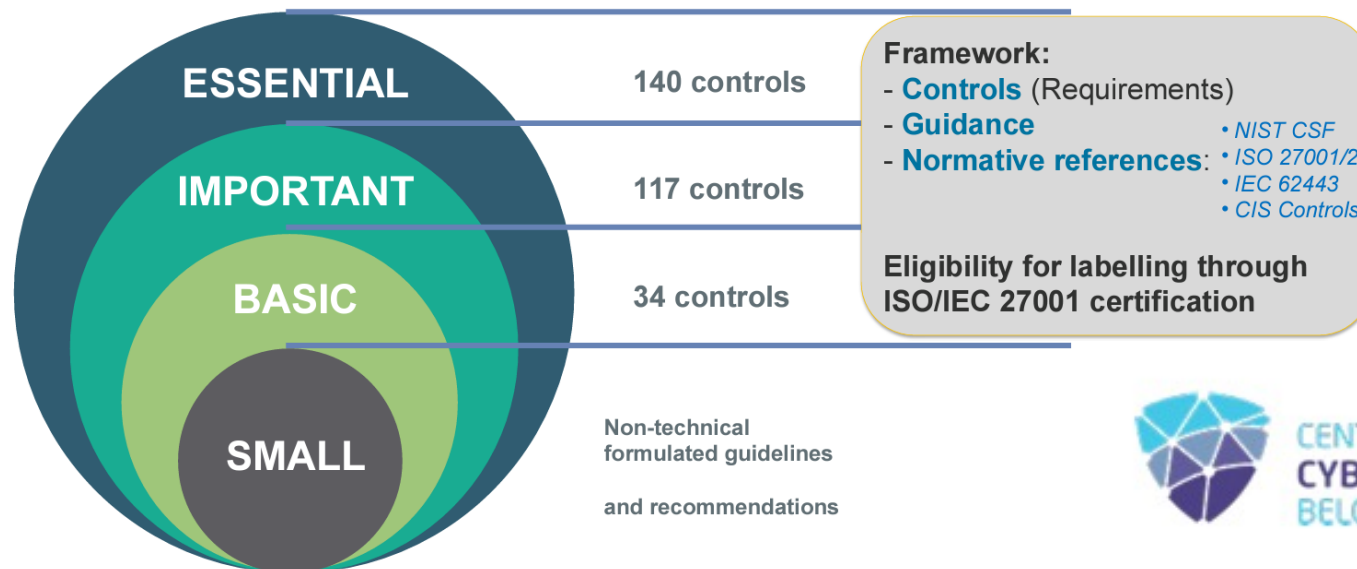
ESSENTIAL

IMPORTANT

BASIC

SMALL

140 controls

117 controls

34 controls

Non-technical formulated guidelines

and recommendations

Framework:
- Controls (Requirements)
- Guidance
- Normative references:

• NIST CSF
• ISO 27001/2
• IEC 62443
• CIS Controls

Eligibility for labelling through ISO/IEC 27001 certification

CENT
CYB
BELG